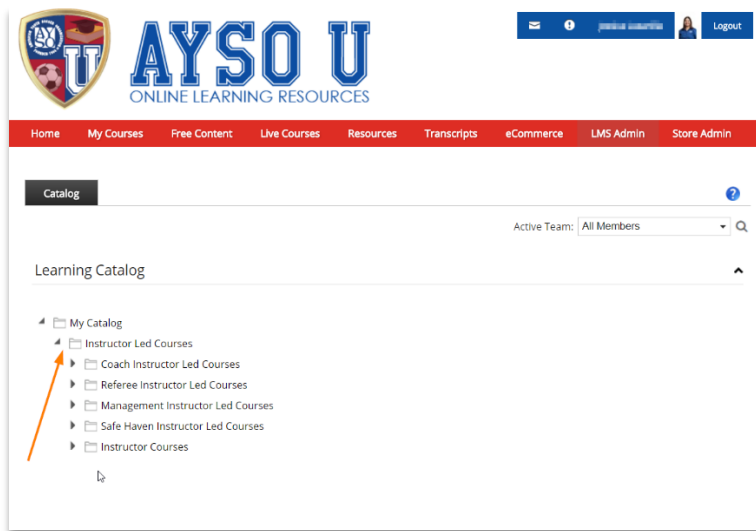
AYSO U
AYSO U
ONLINE LEARNING RESOURCES

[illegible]
Logout

Home
My Courses
Free Content
Live Courses
Resources
Transcripts
eCommerce
LMS Admin
Store Admin

Catalog

Active Team: All Members

Learning Catalog

My Catalog
Instructor Led Courses
Coach Instructor Led Courses
Referee Instructor Led Courses
Management Instructor Led Courses
Safe Haven Instructor Led Courses
Instructor Courses